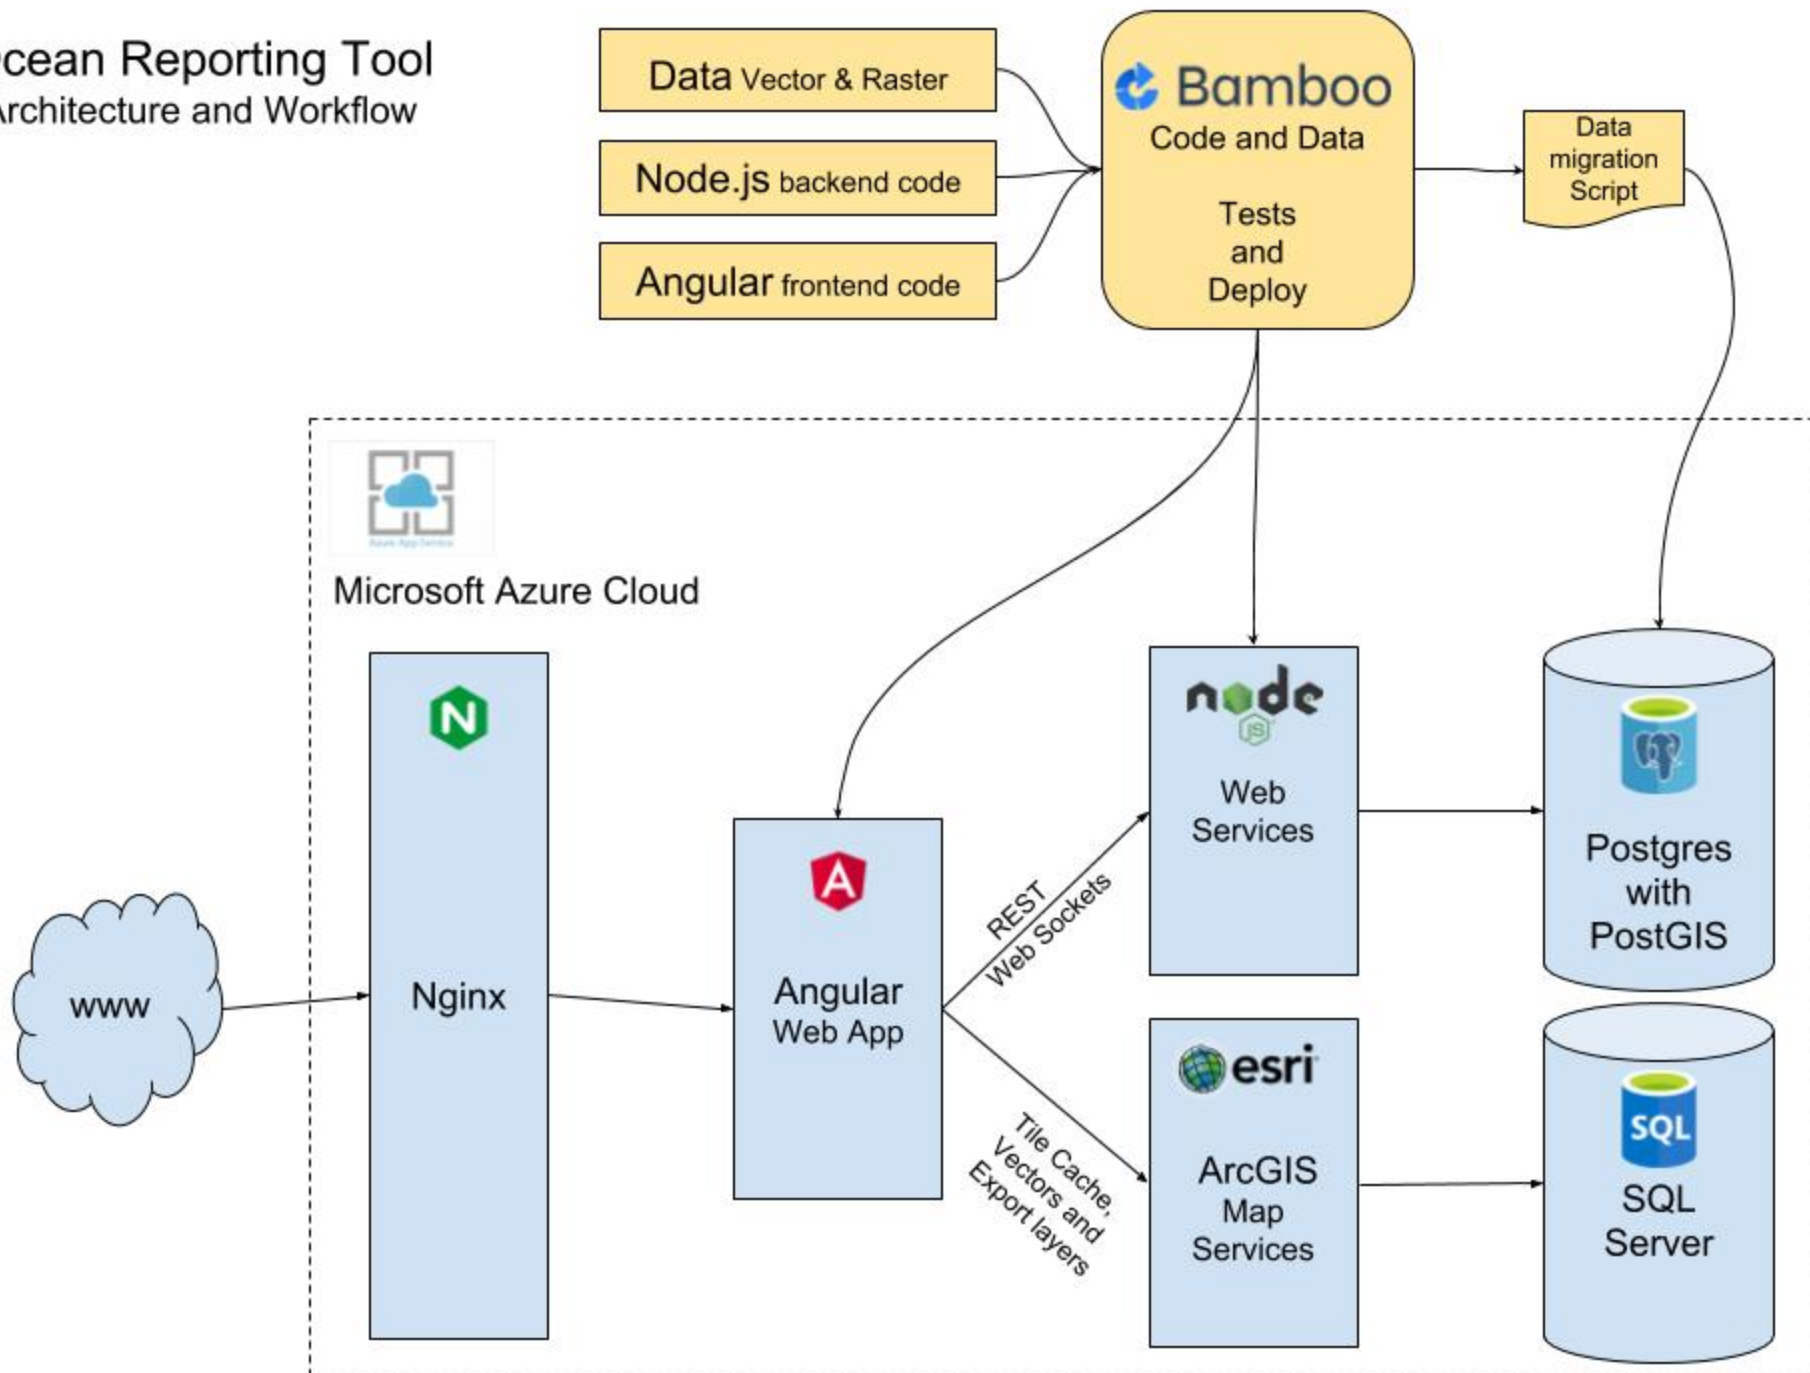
cean Reporting Tool
rchitecture and Workflow

Data Vector & Raster

Node.js backend code

Angular frontend code

Bamboo
Code and Data

Tests
and
Deploy

Data
migration
Script

Microsoft Azure Cloud

www

Nginx

Angular
Web App

REST
Web Sockets

Tile Cache,
Vectors and
Export layers

node
JS
Web
Services

esri
ArcGIS
Map
Services

Postgres
with
PostGIS

SQL
SQL
Server